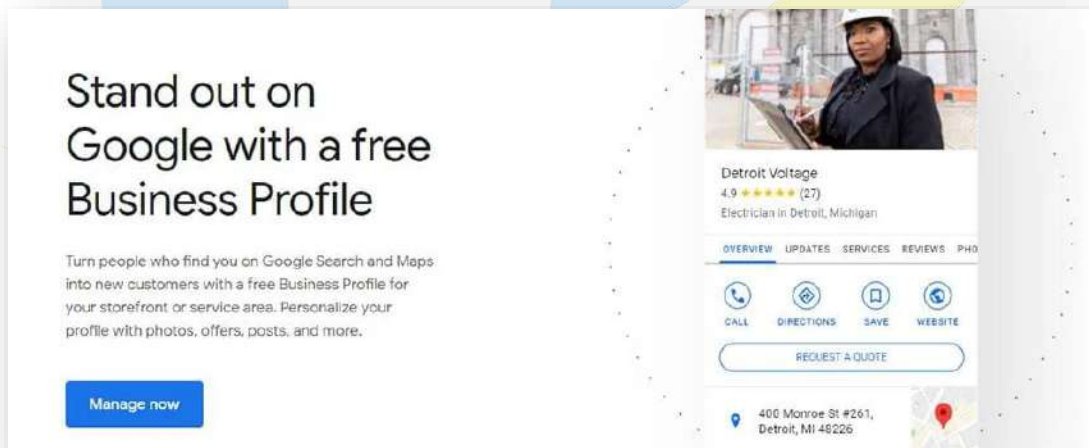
Stand out on Google with a free Business Profile

Turn people who find you on Google Search and Maps into new customers with a free Business Profile for your storefront or service area. Personalize your profile with photos, offers, posts, and more.

Manage now

Detroit Voltage
4.9 ★★★★★ (27)
Electrician in Detroit, Michigan

OVERVIEW UPDATES SERVICES REVIEWS PHO

CALL DIRECTIONS SAVE WEBSITE

REQUEST A QUOTE

400 Monroe St #261, Detroit, MI 48226